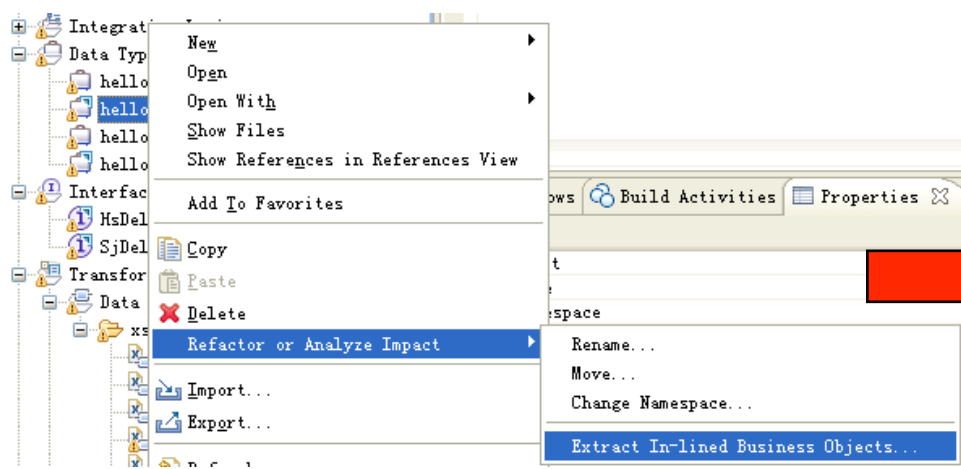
Integratio
Data Typ
hello
hello
hello
hello
Interfac
HsDel
SjDel
Transfor
Data
xs

New
Open
Open With
Show Files
Show References in References View
Add To Favorites
Copy
Paste
Delete
Refactor or Analyze Impact
Import...
Export...

Rename...
Move...
Change Namespace...
Extract In-lined Business Objects...

ows
Build Activities
Properties
t
e
espace